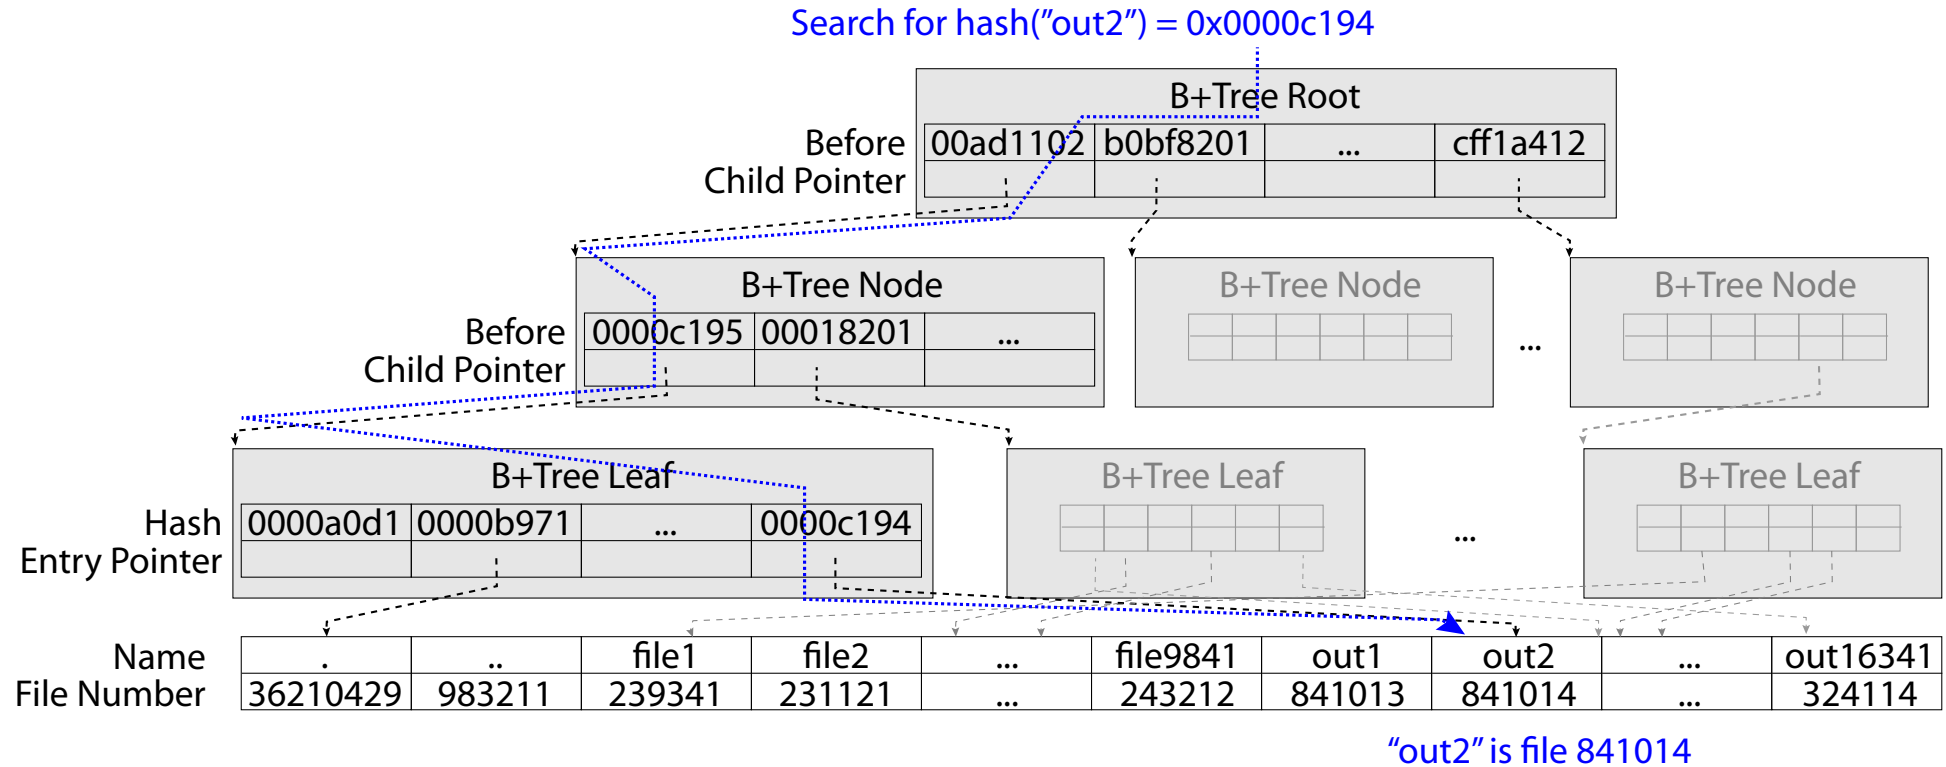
Search for hash("out2") = 0x0000c194

B+Tree Root

Before Child Pointer

| 00ad1102 | b0bf8201 | ... | cff1a412 |
|---|---|---|---|
| | | | |

B+Tree Node

Before Child Pointer

| 0000c195 | 00018201 | ... |
|---|---|---|
| | | |

B+Tree Node

...

B+Tree Node

B+Tree Leaf

Hash Entry Pointer

| 0000a0d1 | 0000b971 | ... | 0000c194 |
|---|---|---|---|
| | | | |

B+Tree Leaf

...

B+Tree Leaf

| Name | . | .. | file1 | file2 | ... | file9841 | out1 | out2 | ... | out16341 |
|---|---|---|---|---|---|---|---|---|---|---|
| File Number | 36210429 | 983211 | 239341 | 231121 | ... | 243212 | 841013 | 841014 | ... | 324114 |

"out2" is file 841014